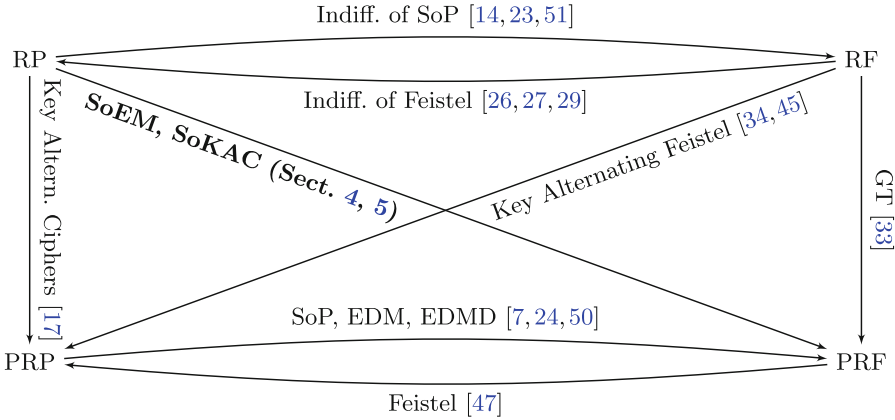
Indiff. of SoP [14, 23, 51]

RP

RF

Indiff. of Feistel [26, 27, 29]

**SoEM, SoKAC (Sect. 4, 5)**

Key Alternating Feistel [34, 45]

Key Altern. Ciphers [17]

GT [33]

SoP, EDM, EDMD [7, 24, 50]

PRP

PRF

Feistel [47]